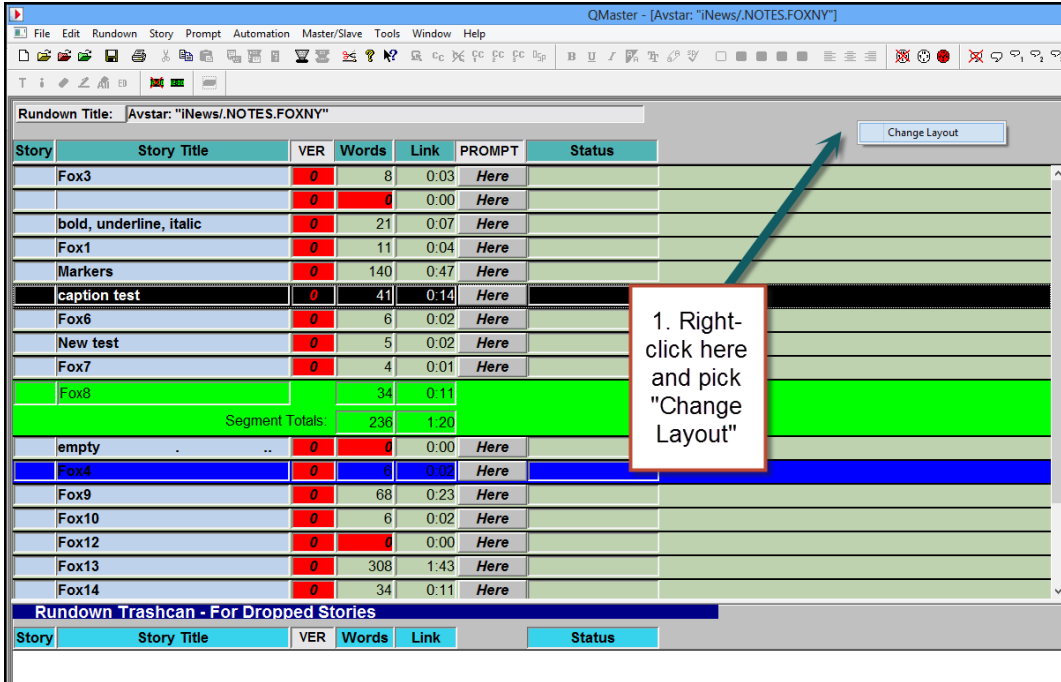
QMaster - [Avstar: "iNews/.NOTES.FOXNY"]

File Edit Rundown Story Prompt Automation Master/Slave Tools Window Help

Rundown Title: Avstar: "iNews/.NOTES.FOXNY"

Change Layout

| Story | Story Title | VER | Words | Link | PROMPT | Status |
|---|---|---|---|---|---|---|
| | Fox3 | 0 | 8 | 0:03 | Here | |
| | | 0 | 0 | 0:00 | Here | |
| | bold, underline, italic | 0 | 21 | 0:07 | Here | |
| | Fox1 | 0 | 11 | 0:04 | Here | |
| | Markers | 0 | 140 | 0:47 | Here | |
| | caption test | 0 | 41 | 0:14 | Here | |
| | Fox6 | 0 | 6 | 0:02 | Here | |
| | New test | 0 | 5 | 0:02 | Here | |
| | Fox7 | 0 | 4 | 0:01 | Here | |
| | Fox8 | | 34 | 0:11 | | |
| | Segment Totals: | | 236 | 1:20 | | |
| | empty . .. | 0 | 0 | 0:00 | Here | |
| | Fox4 | 0 | 6 | 0:02 | Here | |
| | Fox9 | 0 | 68 | 0:23 | Here | |
| | Fox10 | 0 | 6 | 0:02 | Here | |
| | Fox12 | 0 | 0 | 0:00 | Here | |
| | Fox13 | 0 | 308 | 1:43 | Here | |
| | Fox14 | 0 | 34 | 0:11 | Here | |

1. Right-click here and pick "Change Layout"

Rundown Trashcan - For Dropped Stories

| Story | Story Title | VER | Words | Link | Status |
|---|---|---|---|---|---|